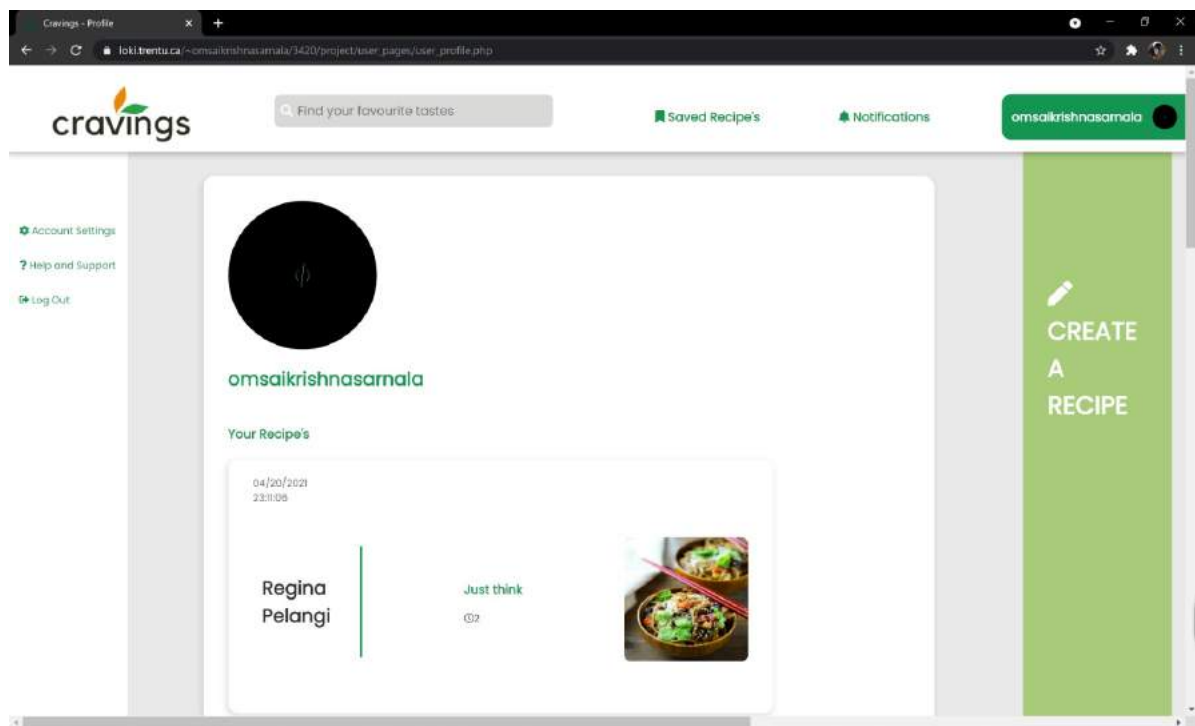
Cravings - Profile

loki.trentu.ca/~omsaikrishnasarnala/3420/project/user_pages/user_profile.php

cravings

Find your favourite tastes

Saved Recipe's

Notifications

omsaikrishnasarnala

Account Settings

? Help and Support

Log Out

omsaikrishnasarnala

Your Recipe's

04/20/2021
23:11:08

Regina Pelangi

Just think

2

CREATE A RECIPE